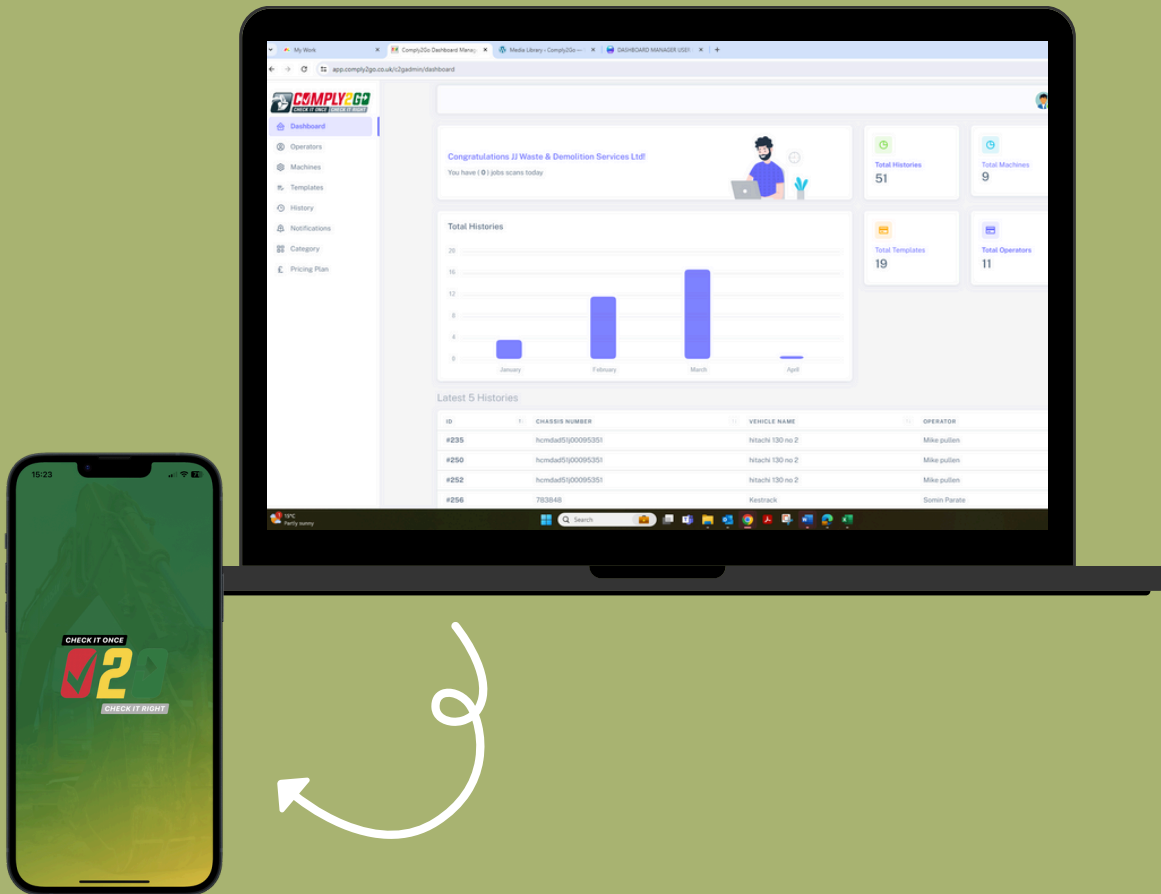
My Work
Comply2Go Dashboard Manag
Media Library ‹ Comply2Go —
DASHBOARD MANAGER USE
app.comply2go.co.uk/c2gadmin/dashboard

COMPLY2GO
CHECK IT ONCE CHECK IT RIGHT

Dashboard
Operators
Machines
Templates
History
Notifications
Category
Pricing Plan

Congratulations JJ Waste & Demolition Services Ltd!
You have ( 0 ) jobs scans today

Total Histories
51

Total Machines
9

Total Histories

20
16
12
8
4
0

January
February
March
April

Total Templates
19

Total Operators
11

Latest 5 Histories

| ID | CHASSIS NUMBER | VEHICLE NAME | OPERATOR |
|---|---|---|---|
| #235 | hcmdad51j00095351 | hitachi 130 no 2 | Mike pullen |
| #250 | hcmdad51j00095351 | hitachi 130 no 2 | Mike pullen |
| #252 | hcmdad51j00095351 | hitachi 130 no 2 | Mike pullen |
| #256 | 783848 | Kestrack | Somin Parate |

11°C
Partly sunny
Search

15:23

CHECK IT ONCE
2
CHECK IT RIGHT